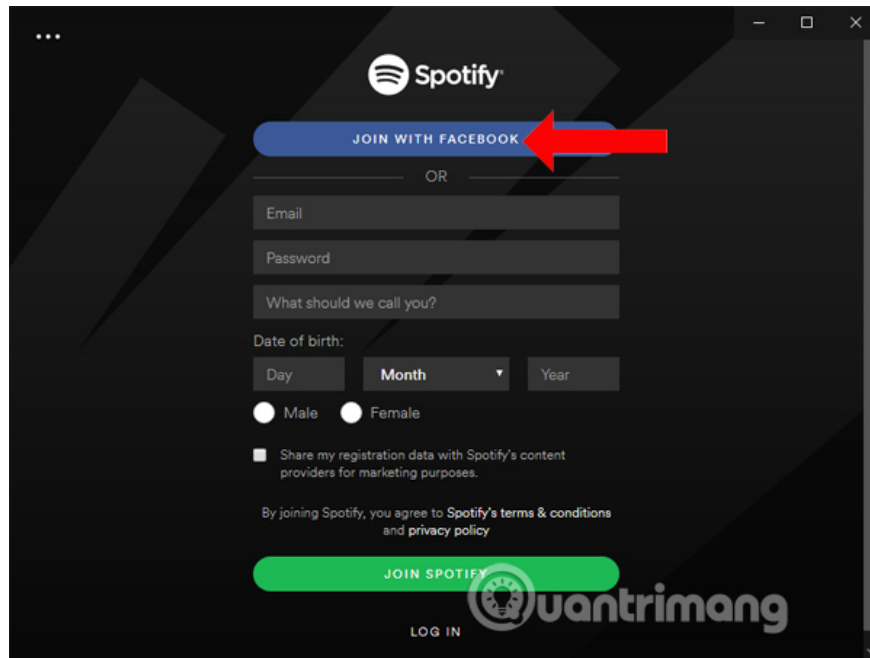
...

Spotify®

JOIN WITH FACEBOOK

OR

Email

Password

What should we call you?

Date of birth:

Day

Month

Year

Male

Female

Share my registration data with Spotify's content providers for marketing purposes.

By joining Spotify, you agree to Spotify's terms & conditions and privacy policy

JOIN SPOTIFY

Quantrimang

LOG IN